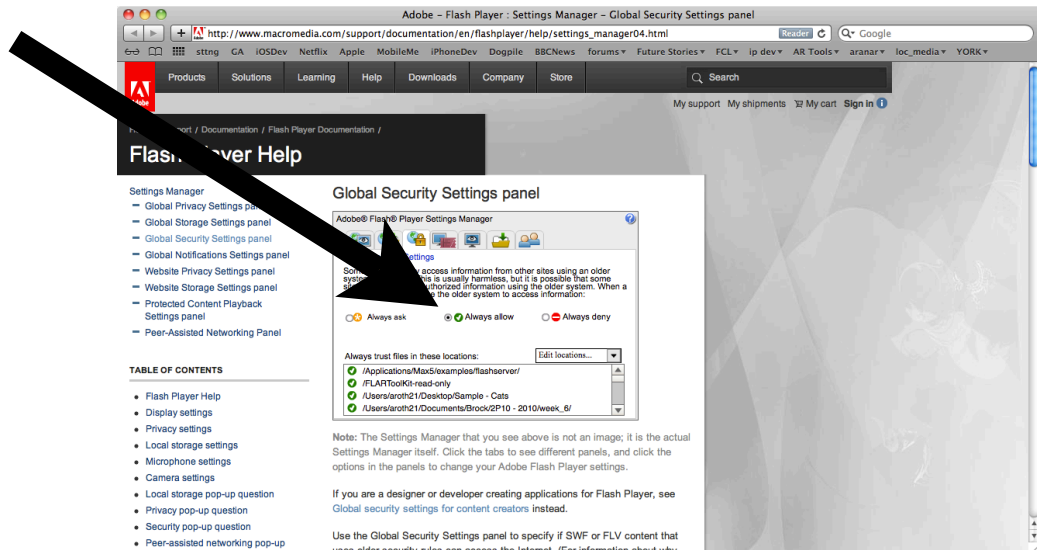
Adobe - Flash Player : Settings Manager - Global Security Settings panel

http://www.macromedia.com/support/documentation/en/flashplayer/help/settings_manager04.html

Reader

Google

sttng GA iOSDev Netflix Apple MobileMe iPhoneDev Dogpile BBCNews forums▾ Future Stories▾ FCL▾ ip dev▾ AR Tools▾ aranar▾ loc_media▾ YORK▾

Adobe

Products Solutions Learning Help Downloads Company Store

Search

My support My shipments My cart Sign in

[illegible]port / Documentation / Flash Player Documentation /

Flash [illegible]ayer Help

Settings Manager

Global Privacy Settings pa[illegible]

Global Storage Settings panel

Global Security Settings panel

Global Notifications Settings panel

Website Privacy Settings panel

Website Storage Settings panel

Protected Content Playback Settings panel

Peer-Assisted Networking Panel

TABLE OF CONTENTS

Flash Player Help

Display settings

Privacy settings

Local storage settings

Microphone settings

Camera settings

Local storage pop-up question

Privacy pop-up question

Security pop-up question

Peer-assisted networking pop-up

Global Security Settings panel

Adobe® Flash® Player Settings Manager

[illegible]ettings

Som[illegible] access information from other sites using an older syste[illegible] this is usually harmless, but it is possible that some s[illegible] authorized information using the older system. When a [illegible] the older system to access information:

Always ask

Always allow

Always deny

Always trust files in these locations:

Edit locations...

/Applications/Max5/examples/flashserver/

/FLARToolKit-read-only

/Users/aroth21/Desktop/Sample - Cats

/Users/aroth21/Documents/Brock/2P10 - 2010/week_6/

Note: The Settings Manager that you see above is not an image; it is the actual Settings Manager itself. Click the tabs to see different panels, and click the options in the panels to change your Adobe Flash Player settings.

If you are a designer or developer creating applications for Flash Player, see Global security settings for content creators instead.

Use the Global Security Settings panel to specify if SWF or FLV content that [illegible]